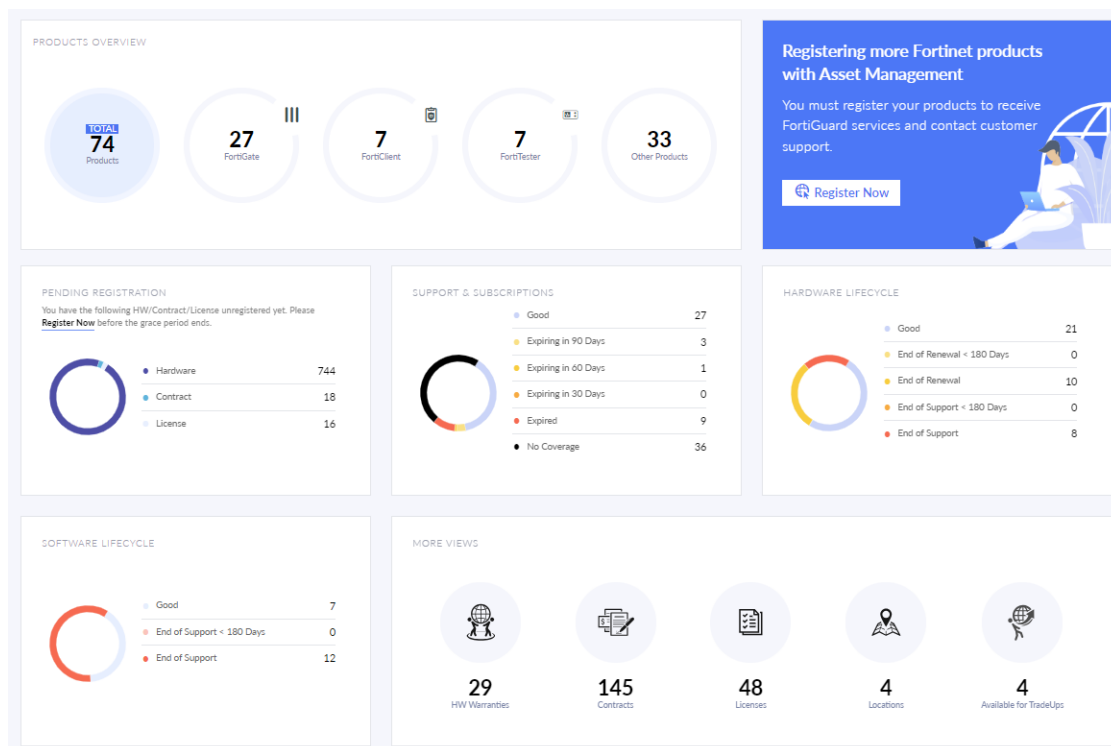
PRODUCTS OVERVIEW

TOTAL
74
Products

27
FortiGate

7
FortiClient

7
FortiTester

33
Other Products

Registering more Fortinet products with Asset Management

You must register your products to receive FortiGuard services and contact customer support.

Register Now

PENDING REGISTRATION

You have the following HW/Contract/License unregistered yet. Please Register Now before the grace period ends.

| | |
|---|---|
| Hardware | 744 |
| Contract | 18 |
| License | 16 |

SUPPORT & SUBSCRIPTIONS

| | |
|---|---|
| Good | 27 |
| Expiring in 90 Days | 3 |
| Expiring in 60 Days | 1 |
| Expiring in 30 Days | 0 |
| Expired | 9 |
| No Coverage | 36 |

HARDWARE LIFECYCLE

| | |
|---|---|
| Good | 21 |
| End of Renewal < 180 Days | 0 |
| End of Renewal | 10 |
| End of Support < 180 Days | 0 |
| End of Support | 8 |

SOFTWARE LIFECYCLE

| | |
|---|---|
| Good | 7 |
| End of Support < 180 Days | 0 |
| End of Support | 12 |

MORE VIEWS

29
HW Warranties

145
Contracts

48
Licenses

4
Locations

4
Available for TradeUps